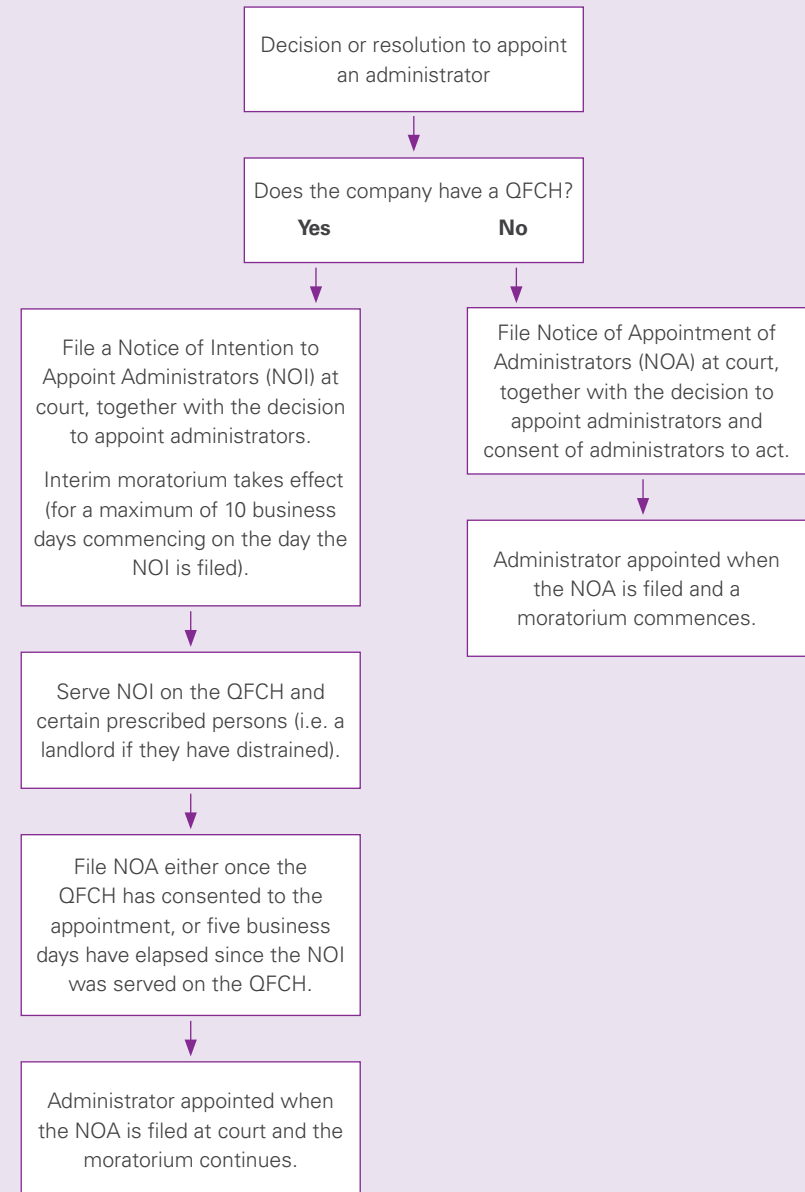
Decision or resolution to appoint an administrator

Does the company have a QFCH?

**Yes**

**No**

File a Notice of Intention to Appoint Administrators (NOI) at court, together with the decision to appoint administrators.

Interim moratorium takes effect (for a maximum of 10 business days commencing on the day the NOI is filed).

Serve NOI on the QFCH and certain prescribed persons (i.e. a landlord if they have distrained).

File NOA either once the QFCH has consented to the appointment, or five business days have elapsed since the NOI was served on the QFCH.

Administrator appointed when the NOA is filed at court and the moratorium continues.

File Notice of Appointment of Administrators (NOA) at court, together with the decision to appoint administrators and consent of administrators to act.

Administrator appointed when the NOA is filed and a moratorium commences.